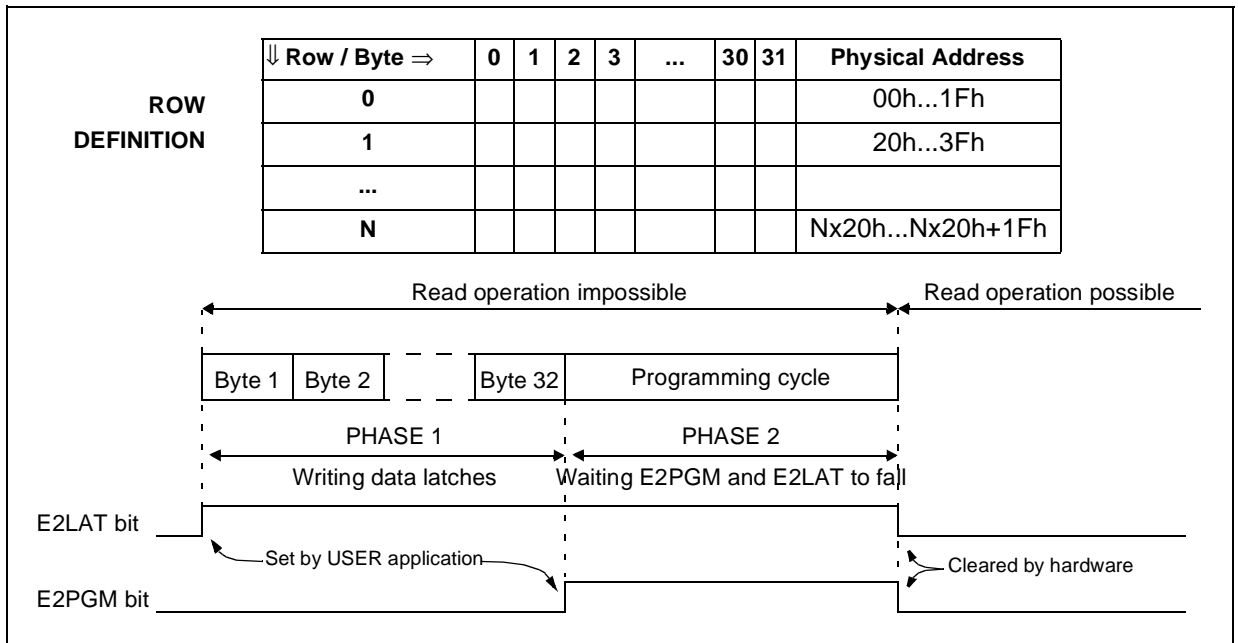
ROW DEFINITION

| $\Downarrow$ Row / Byte $\Rightarrow$ | 0 | 1 | 2 | 3 | ... | 30 | 31 | Physical Address |
|---|---|---|---|---|---|---|---|---|
| 0 | | | | | | | | 00h...1Fh |
| 1 | | | | | | | | 20h...3Fh |
| ... | | | | | | | | |
| N | | | | | | | | Nx20h...Nx20h+1Fh |

Read operation impossible

Read operation possible

Byte 1 | Byte 2 | Byte 32 | Programming cycle

PHASE 1

Writing data latches

PHASE 2

Waiting E2PGM and E2LAT to fall

E2LAT bit

Set by USER application

Cleared by hardware

E2PGM bit